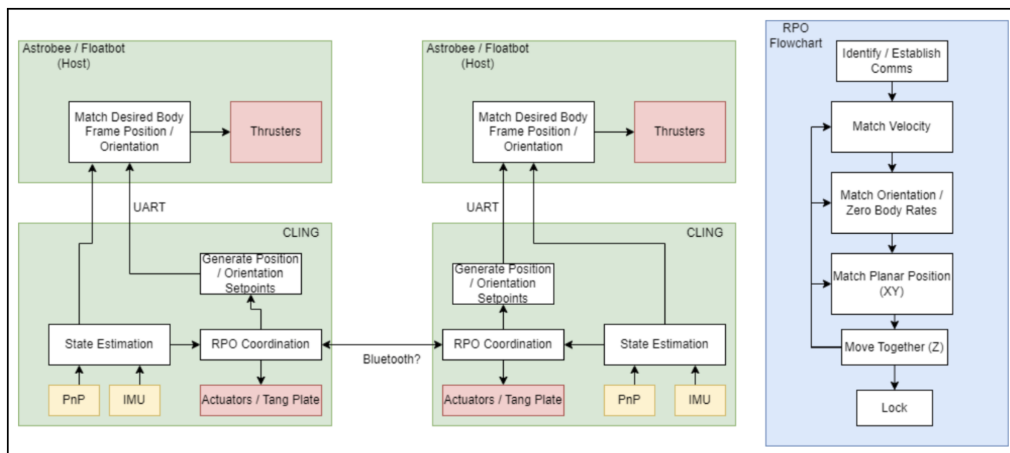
Astrobee / Floatbot
(Host)

Match Desired Body Frame Position / Orientation

Thrusters

UART

CLING

Generate Position / Orientation Setpoints

State Estimation

RPO Coordination

PnP

IMU

Actuators / Tang Plate

Bluetooth?

Astrobee / Floatbot
(Host)

Match Desired Body Frame Position / Orientation

Thrusters

UART

CLING

Generate Position / Orientation Setpoints

RPO Coordination

State Estimation

Actuators / Tang Plate

PnP

IMU

RPO Flowchart

Identify / Establish Comms

Match Velocity

Match Orientation / Zero Body Rates

Match Planar Position (XY)

Move Together (Z)

Lock